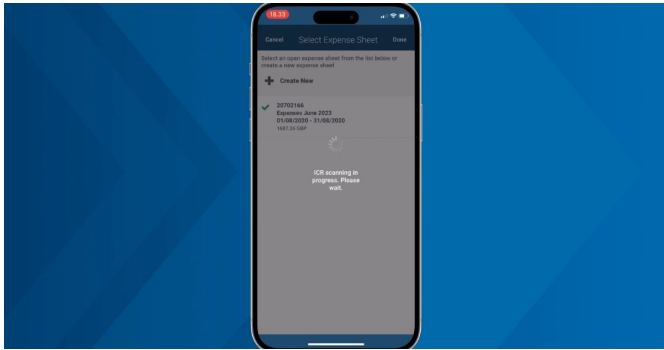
18:33

Cancel Select Expense Sheet Done

Select an open expense sheet from the list below or create a new expense sheet.

Create New

20702166
Expenses June 2023
01/08/2020 - 31/08/2020
1497.26 GBP

ICR scanning in progress. Please wait.